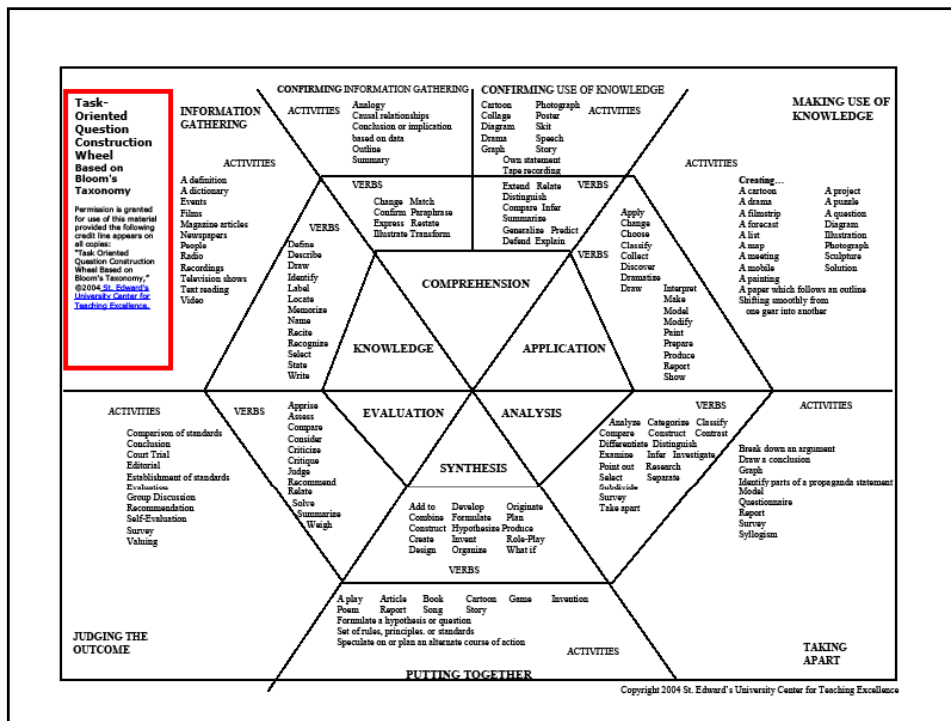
Task-Oriented Question Construction Wheel Based on Bloom's Taxonomy

Permission is granted for use of this material provided the following credit line appears on all copies: "Task Oriented Question Construction Wheel Based on Bloom's Taxonomy," ©2004 St. Edward's University Center for Teaching Excellence.

INFORMATION GATHERING

ACTIVITIES
A definition
A dictionary
Events
Films
Magazine articles
Newspapers
People
Radio
Recordings
Television shows
Text reading
Video

CONFIRMING INFORMATION GATHERING

ACTIVITIES
Analogy
Causal relationships
Conclusion or implication based on data
Outline
Summary

CONFIRMING USE OF KNOWLEDGE

Cartoon
Collage
Diagram
Drama
Graph
Photograph
Poster
Skit
Speech
Story
Own statement
Tape recording

ACTIVITIES

MAKING USE OF KNOWLEDGE

ACTIVITIES
Creating…
A cartoon
A drama
A filmstrip
A forecast
A list
A map
A meeting
A mobile
A painting
A paper which follows an outline
Shifting smoothly from one gear into another
A project
A puzzle
A question
Diagram
Illustration
Photograph
Sculpture
Solution

VERBS
Change Match
Confirm Paraphrase
Express Restate
Illustrate Transform

Extend Relate
Distinguish
Compare Infer
Summarize
Generalize Predict
Defend Explain
VERBS

VERBS
Define
Describe
Draw
Identify
Label
Locate
Memorize
Name
Recite
Recognize
Select
State
Write

COMPREHENSION

KNOWLEDGE

APPLICATION

VERBS
Apply
Change
Choose
Classify
Collect
Discover
Dramatize
Draw
Interpret
Make
Model
Modify
Paint
Prepare
Produce
Report
Show

ACTIVITIES
Comparison of standards
Conclusion
Court Trial
Editorial
Establishment of standards
Evaluation
Group Discussion
Recommendation
Self-Evaluation
Survey
Valuing

VERBS
Appraise
Assess
Compare
Consider
Criticize
Critique
Judge
Recommend
Relate
Solve
Summarize
Weigh

EVALUATION

ANALYSIS

SYNTHESIS

VERBS
Analyze Categorize Classify
Compare Construct Contrast
Differentiate Distinguish
Examine Infer Investigate
Point out Research
Select Separate
Subdivide
Survey
Take apart

ACTIVITIES
Break down an argument
Draw a conclusion
Graph
Identify parts of a propaganda statement
Model
Questionnaire
Report
Survey
Syllogism

Add to Develop Originate
Combine Formulate Plan
Construct Hypothesize Produce
Create Invent Role-Play
Design Organize What if
VERBS

A play Article Book Cartoon Game Invention
Poem Report Song Story
Formulate a hypothesis or question
Set of rules, principles, or standards
Speculate on or plan an alternate course of action

ACTIVITIES

JUDGING THE OUTCOME

PUTTING TOGETHER

TAKING APART

Copyright 2004 St. Edward's University Center for Teaching Excellence